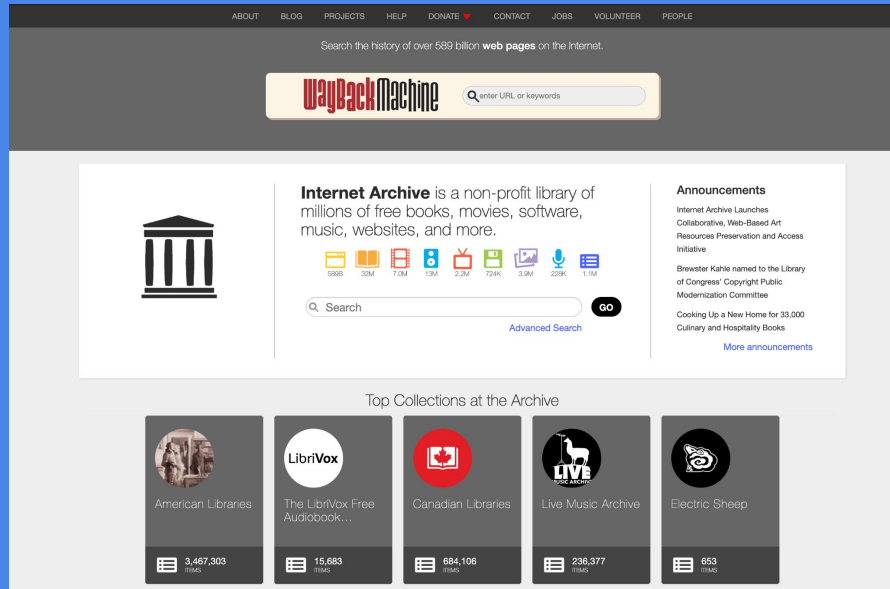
ABOUT BLOG PROJECTS HELP DONATE CONTACT JOBS VOLUNTEER PEOPLE

Search the history of over 589 billion **web pages** on the Internet.

WayBackMachine

enter URL or keywords

**Internet Archive** is a non-profit library of millions of free books, movies, software, music, websites, and more.

589B 32M 7.0M 13M 2.2M 724K 3.9M 228K 1.1M

Search

GO

Advanced Search

Announcements

Internet Archive Launches Collaborative, Web-Based Art Resources Preservation and Access Initiative

Brewster Kahle named to the Library of Congress' Copyright Public Modernization Committee

Cooking Up a New Home for 33,000 Culinary and Hospitality Books

More announcements

Top Collections at the Archive

American Libraries
3,467,303 ITEMS

LibriVox
The LibriVox Free Audiobook...
15,683 ITEMS

Canadian Libraries
684,106 ITEMS

LIVE MUSIC ARCHIVE
Live Music Archive
236,377 ITEMS

Electric Sheep
653 ITEMS